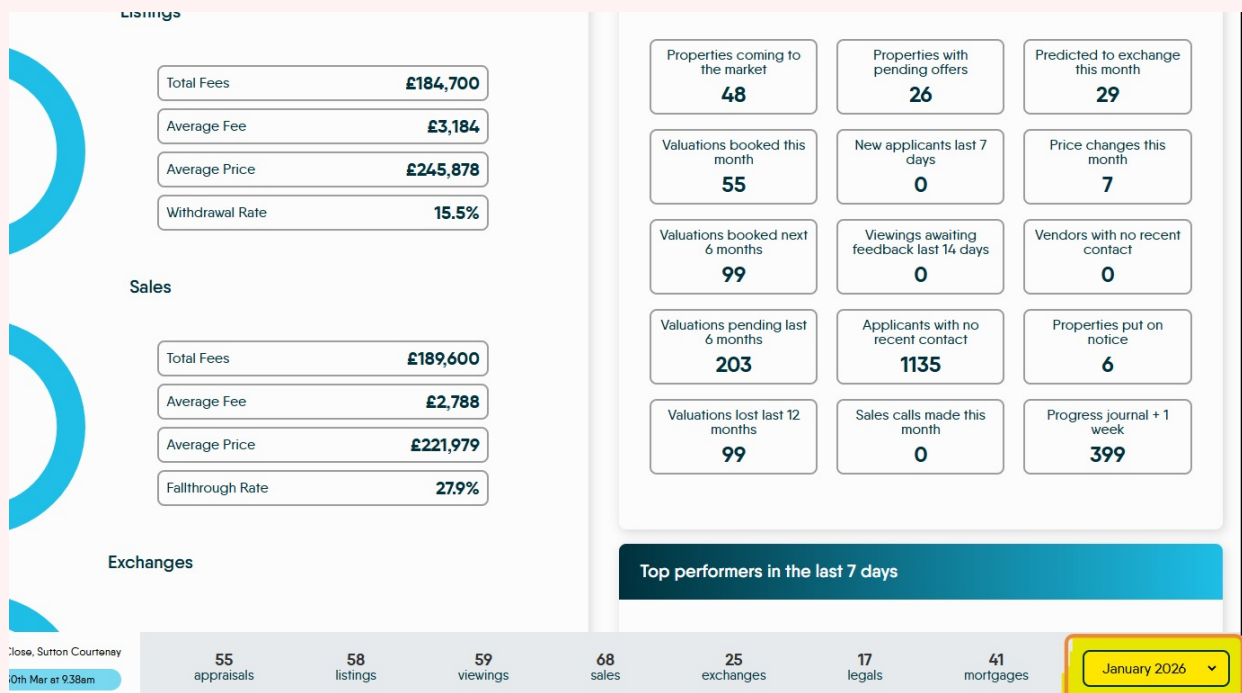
Listings

Total Fees £184,700
Average Fee £3,184
Average Price £245,878
Withdrawal Rate 15.5%

Sales

Total Fees £189,600
Average Fee £2,788
Average Price £221,979
Fallthrough Rate 27.9%

Exchanges

Properties coming to the market
48

Properties with pending offers
26

Predicted to exchange this month
29

Valuations booked this month
55

New applicants last 7 days
0

Price changes this month
7

Valuations booked next 6 months
99

Viewings awaiting feedback last 14 days
0

Vendors with no recent contact
0

Valuations pending last 6 months
203

Applicants with no recent contact
1135

Properties put on notice
6

Valuations lost last 12 months
99

Sales calls made this month
0

Progress journal + 1 week
399

Top performers in the last 7 days

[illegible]lose, Sutton Courtenay
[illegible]0th Mar at 9.38am

55 appraisals
58 listings
59 viewings
68 sales
25 exchanges
17 legals
41 mortgages

January 2026